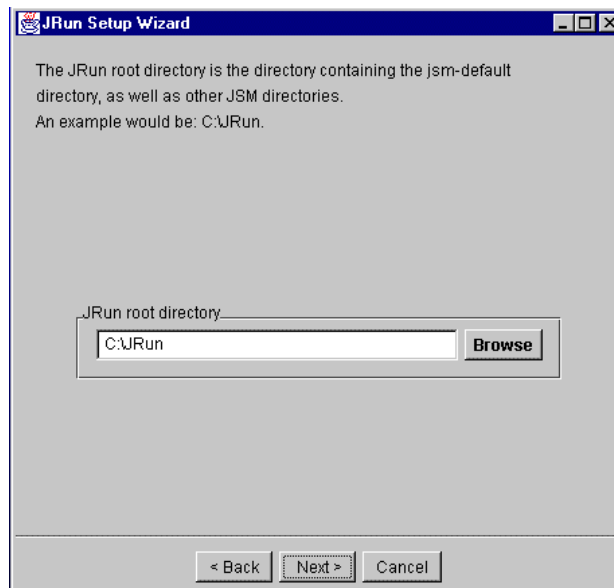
JRun Setup Wizard

The JRun root directory is the directory containing the jsm-default directory, as well as other JSM directories.
An example would be: C:\JRun.

JRun root directory

C:\JRun

Browse

< Back

Next >

Cancel